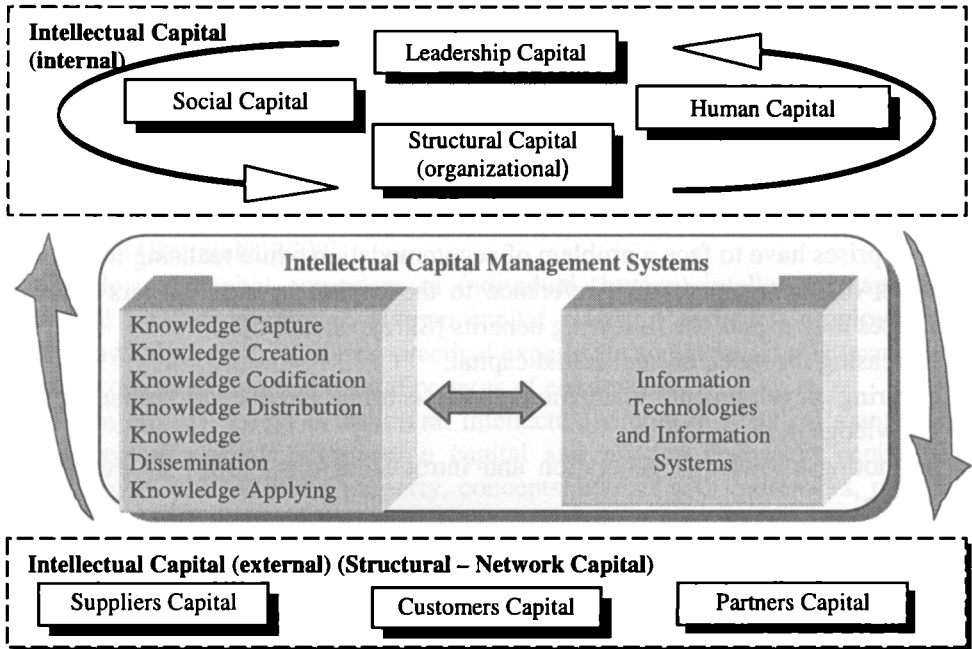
Intellectual Capital (internal)

Leadership Capital

Social Capital

Human Capital

Structural Capital (organizational)

Intellectual Capital Management Systems

Knowledge Capture
Knowledge Creation
Knowledge Codification
Knowledge Distribution
Knowledge Dissemination
Knowledge Applying

Information Technologies and Information Systems

Intellectual Capital (external) (Structural – Network Capital)

Suppliers Capital

Customers Capital

Partners Capital